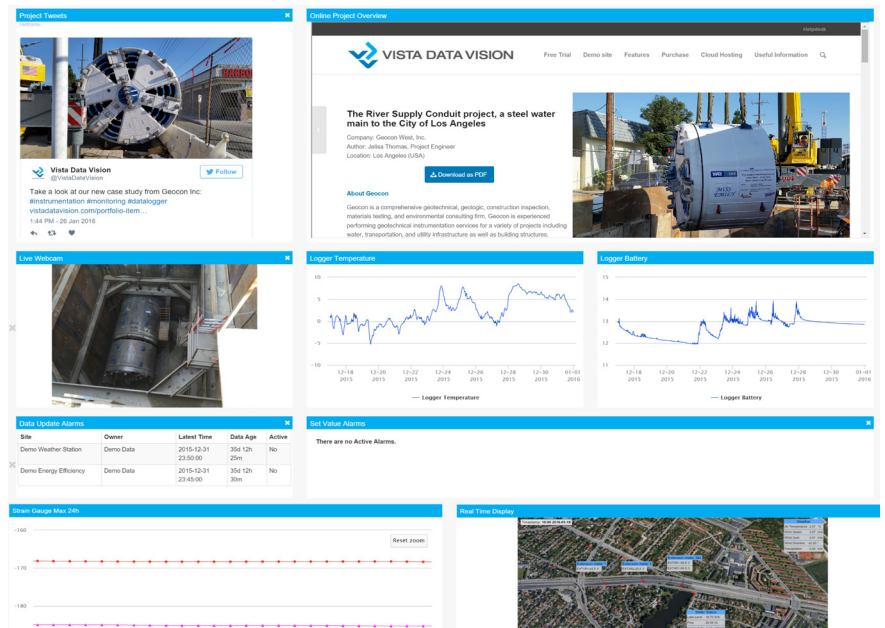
Project Tweets

Vista Data Vision
@VistaDataVision
Follow

Take a look at our new case study from Geocon Inc: #instrumentation #monitoring #datalogger vistadatavision.com/portfolio-item…
1:44 PM - 26 Jan 2016

Online Project Overview

VISTA DATA VISION

Free Trial  Demo site  Features  Purchase  Cloud Hosting  Useful Information

The River Supply Conduit project, a steel water main to the City of Los Angeles

Company: Geocon West, Inc.
Author: Jelisa Thomas, Project Engineer
Location: Los Angeles (USA)

Download as PDF

About Geocon

Geocon is a comprehensive geotechnical, geologic, construction inspection, materials testing, and environmental consulting firm. Geocon is experienced performing geotechnical instrumentation services for a variety of projects including water, transportation, and utility infrastructure as well as building structures.

Live Webcam

Logger Temperature

10
5
0
-5
-10
12-18 2015  12-20 2015  12-22 2015  12-24 2015  12-26 2015  12-28 2015  12-30 2015  01-01 2016

Logger Temperature

Logger Battery

15
14
13
12
11
12-18 2015  12-20 2015  12-22 2015  12-24 2015  12-26 2015  12-28 2015  12-30 2015  01-01 2016

Logger Battery

Data Update Alarms

| Site | Owner | Latest Time | Data Age | Active |
|---|---|---|---|---|
| Demo Weather Station | Demo Data | 2015-12-31 23:50:00 | 35d 12h 25m | No |
| Demo Energy Efficiency | Demo Data | 2015-12-31 23:45:00 | 35d 12h 30m | No |

Set Value Alarms

There are no Active Alarms.

Strain Gauge Max 24h

Reset zoom

-160
-170
-180

Real Time Display